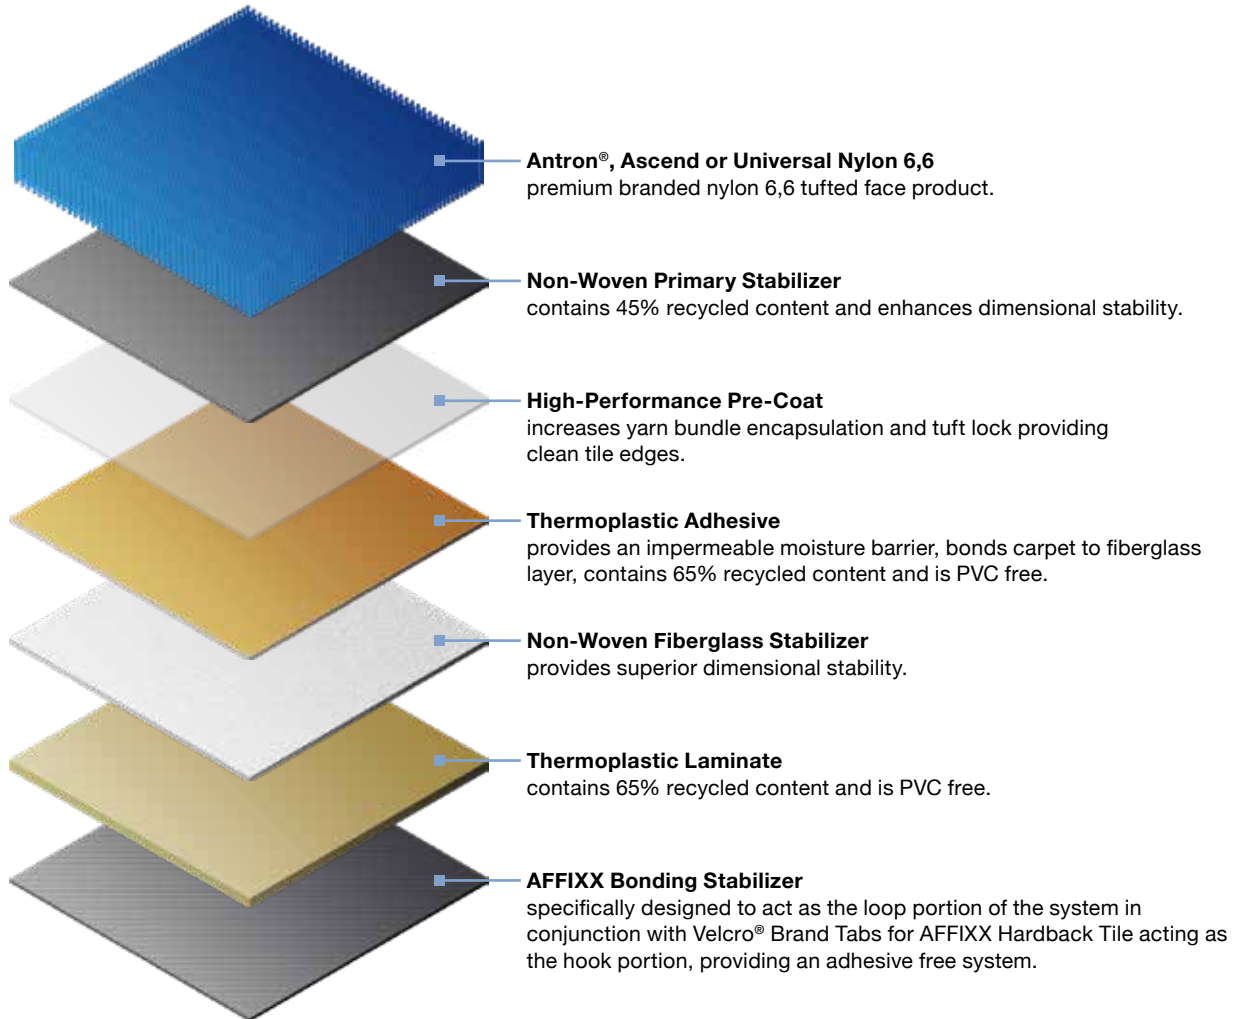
**Antron®, Ascend or Universal Nylon 6,6**
premium branded nylon 6,6 tufted face product.

**Non-Woven Primary Stabilizer**
contains 45% recycled content and enhances dimensional stability.

**High-Performance Pre-Coat**
increases yarn bundle encapsulation and tuft lock providing clean tile edges.

**Thermoplastic Adhesive**
provides an impermeable moisture barrier, bonds carpet to fiberglass layer, contains 65% recycled content and is PVC free.

**Non-Woven Fiberglass Stabilizer**
provides superior dimensional stability.

**Thermoplastic Laminate**
contains 65% recycled content and is PVC free.

**AFFIXX Bonding Stabilizer**
specifically designed to act as the loop portion of the system in conjunction with Velcro® Brand Tabs for AFFIXX Hardback Tile acting as the hook portion, providing an adhesive free system.